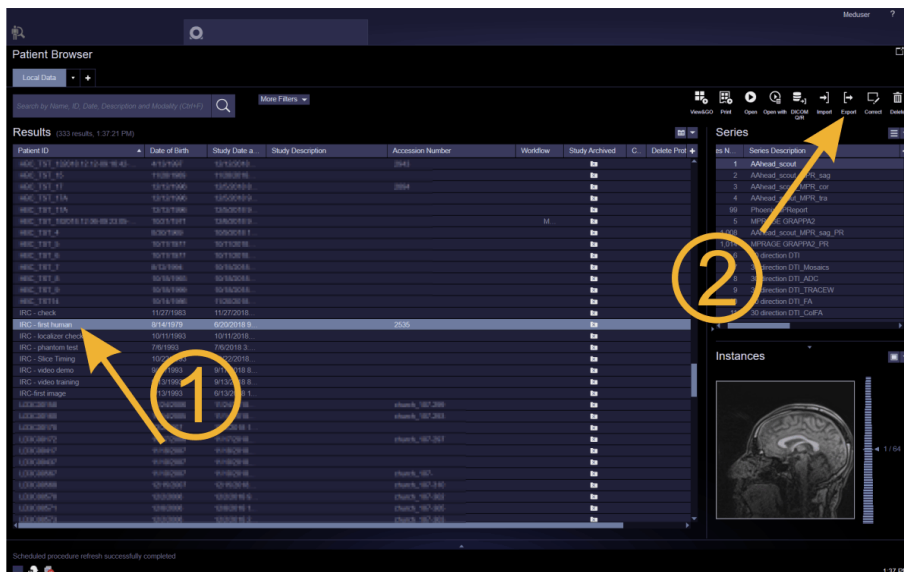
Meduser ?

Patient Browser

Local Data +

Search by Name, ID, Date, Description and Modality (Ctrl+F)

More Filters

View&GO Print Open Open with DICOM Q/R Import Export Correct Delete

Results (333 results, 1:37:21 PM)

| Patient ID | Date of Birth | Study Date a... | Study Description | Accession Number | Workflow | Study Archived | C... | Delete Prot |
|---|---|---|---|---|---|---|---|---|
| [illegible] | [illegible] | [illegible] | | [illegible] | | | | |
| IRC - check | 11/27/1983 | 11/28/2018 ... | | | | | | |
| IRC - first human | 8/14/1979 | 6/20/2018 9... | | 2535 | | | | |
| IRC - localizer check | 10/11/1983 | 10/11/2018 ... | | | | | | |
| IRC - phantom test | 7/6/1993 | 7/6/2018 3... | | | | | | |
| IRC - Slice Timing | 10/2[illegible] | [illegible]/22/2018 ... | | | | | | |
| IRC - video demo | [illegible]/1993 | 9/1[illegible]/2018 8... | | | | | | |
| IRC - video training | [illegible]/1993 | 9/13/2018 8... | | | | | | |
| IRC-first image | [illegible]/13/1993 | 6/13/2018 1... | | | | | | |
| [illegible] | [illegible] | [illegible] | | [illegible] | | | | |

Series

| es N... | Series Description |
|---|---|
| 1 | AAhead_scout |
| 2 | AAhead_scout_MPR_sag |
| 3 | AAhead_scout_MPR_cor |
| 4 | AAhead_scout_MPR_tra |
| 99 | Phoen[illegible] Report |
| 5 | MPRAGE GRAPPA2 |
| 1006 | AAhead_scout_MPR_sag_PR |
| 1,01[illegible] | MPRAGE GRAPPA2_PR |
| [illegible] | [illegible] direction DTI |
| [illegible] | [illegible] direction DTI_Mosaics |
| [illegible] | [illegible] direction DTI_ADC |
| 9 | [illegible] direction DTI_TRACEW |
| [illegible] | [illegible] direction DTI_FA |
| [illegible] | 30 direction DTI_ColFA |

Instances

1 / 64

①

②

Scheduled procedure refresh successfully completed